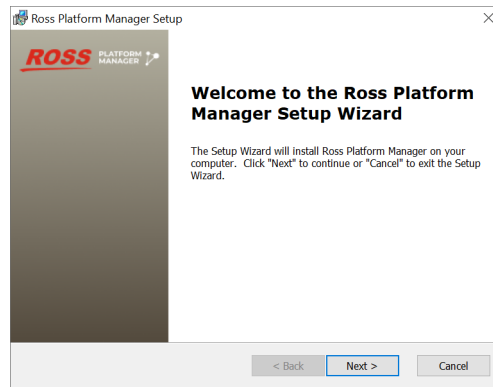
Ross Platform Manager Setup

ROSS PLATFORM MANAGER

Welcome to the Ross Platform Manager Setup Wizard

The Setup Wizard will install Ross Platform Manager on your computer. Click "Next" to continue or "Cancel" to exit the Setup Wizard.

< Back Next > Cancel